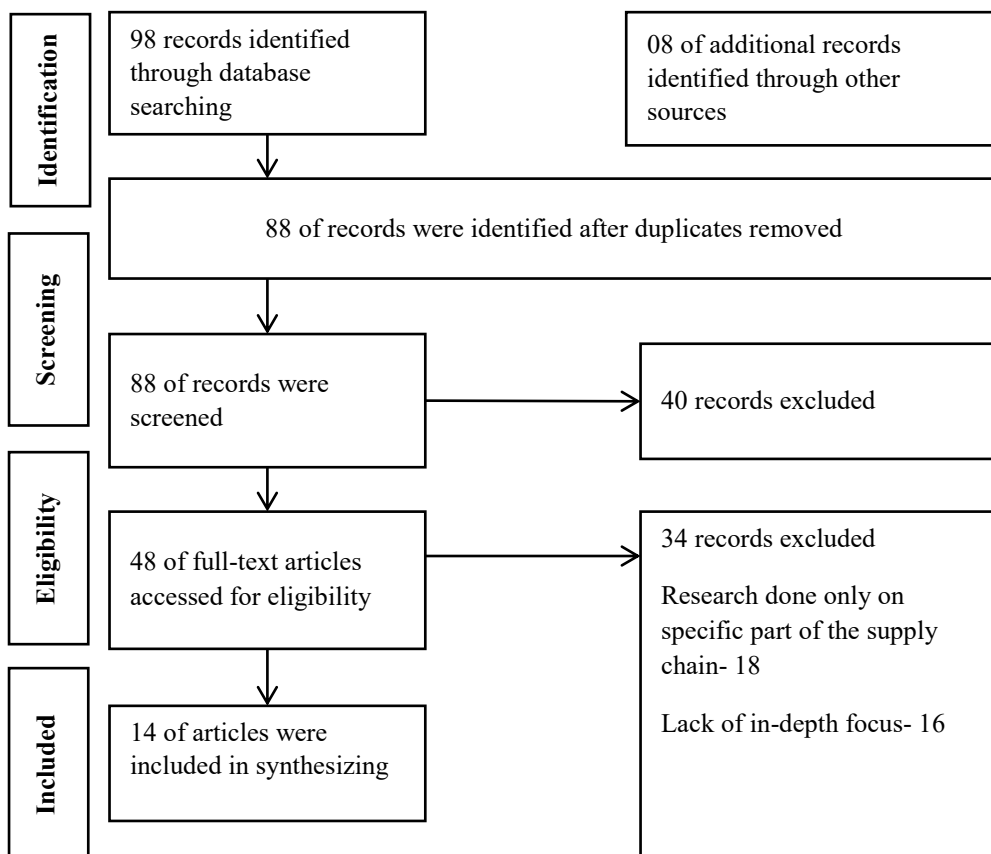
Identification

98 records identified through database searching

08 of additional records identified through other sources

88 of records were identified after duplicates removed

Screening

88 of records were screened

40 records excluded

Eligibility

48 of full-text articles accessed for eligibility

34 records excluded

Research done only on specific part of the supply chain- 18

Lack of in-depth focus- 16

Included

14 of articles were included in synthesizing